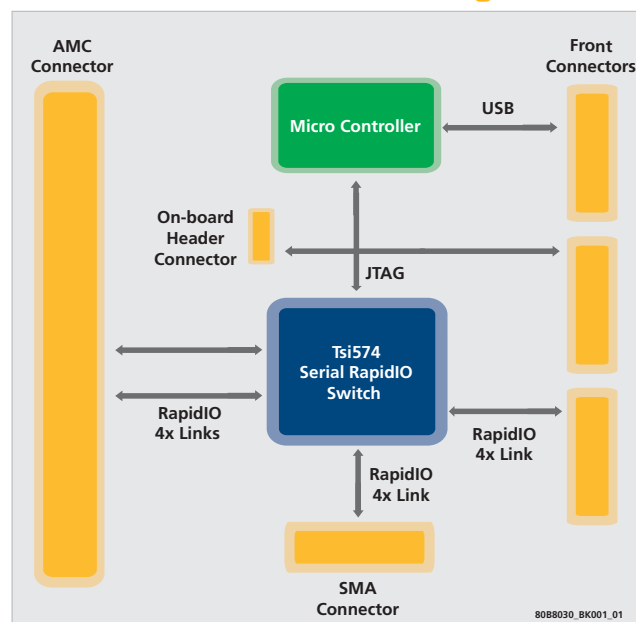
AMC Connector

Front Connectors

Micro Controller

USB

On-board Header Connector

JTAG

Tsi574 Serial RapidIO Switch

RapidIO 4x Links

RapidIO 4x Link

RapidIO 4x Link

SMA Connector

80B8030_BK001_01